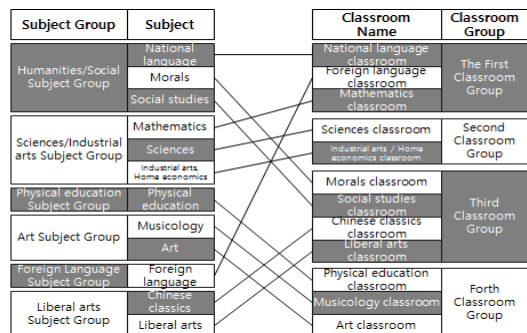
| Subject Group | Subject |
|---|---|
| Humanities/Social Subject Group | National language |
| | Morals |
| | Social studies |
| Sciences/Industrial arts Subject Group | Mathematics |
| | Sciences |
| | Industrial arts, Home economics |
| Physical education Subject Group | Physical education |
| Art Subject Group | Musicology |
| | Art |
| Foreign Language Subject Group | Foreign language |
| Liberal arts Subject Group | Chinese classics |
| | Liberal arts |

| Classroom Name | Classroom Group |
|---|---|
| National language classroom | The First Classroom Group |
| Foreign language classroom | |
| Mathematics classroom | |
| Sciences classroom | Second Classroom Group |
| Industrial arts / Home economics classroom | |
| Morals classroom | Third Classroom Group |
| Social studies classroom | |
| Chinese classics classroom | |
| Liberal arts classroom | |
| Physical education classroom | Forth Classroom Group |
| Musicology classroom | |
| Art classroom | |